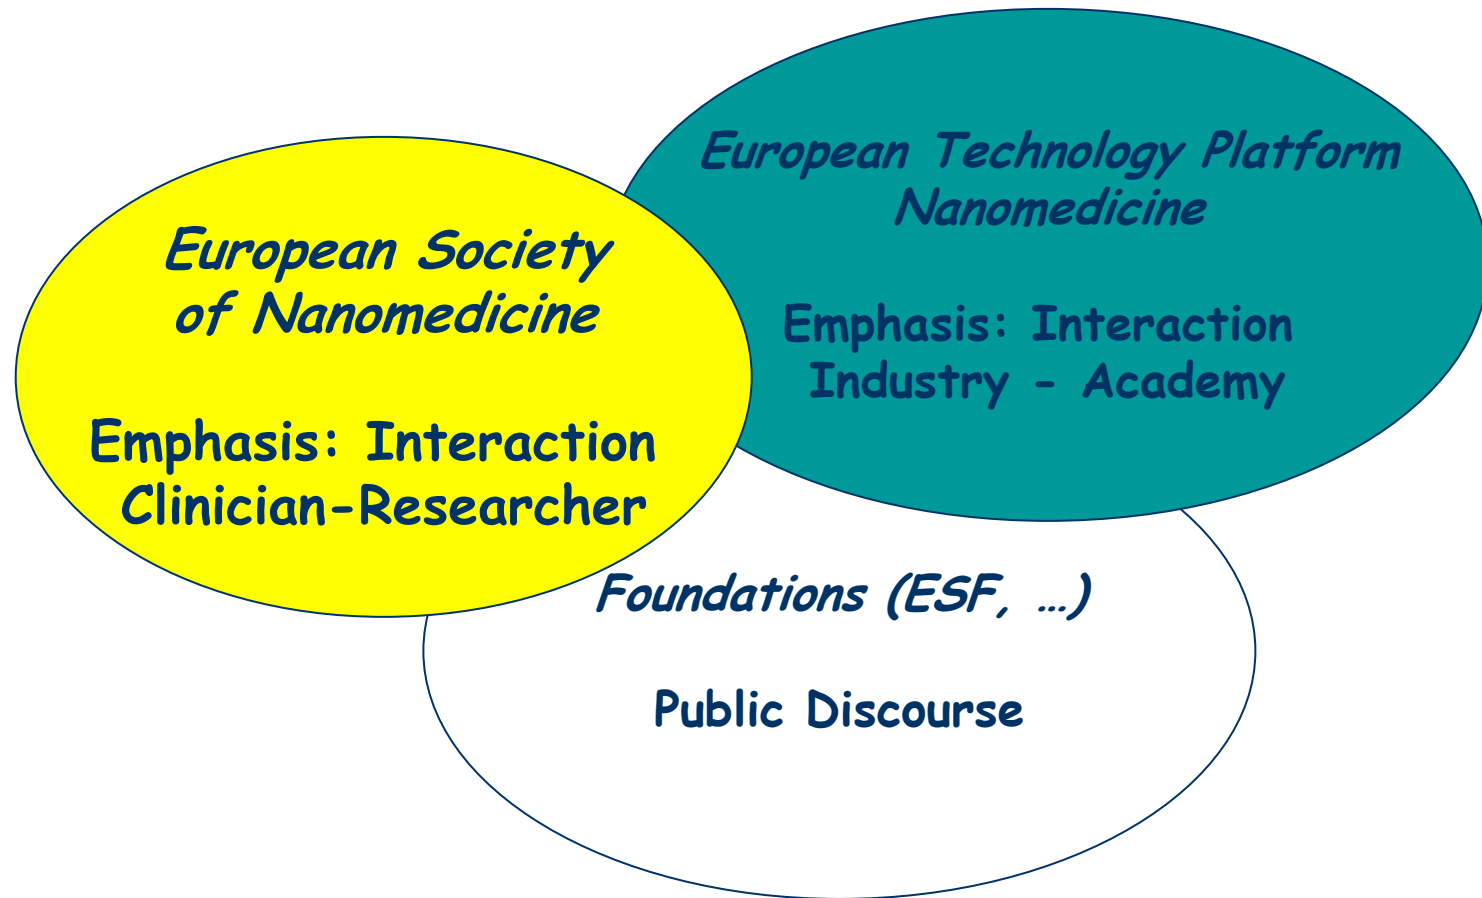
European Technology Platform Nanomedicine

Emphasis: Interaction Industry - Academy

European Society of Nanomedicine

Emphasis: Interaction Clinician-Researcher

Foundations (ESF, ...)

Public Discourse